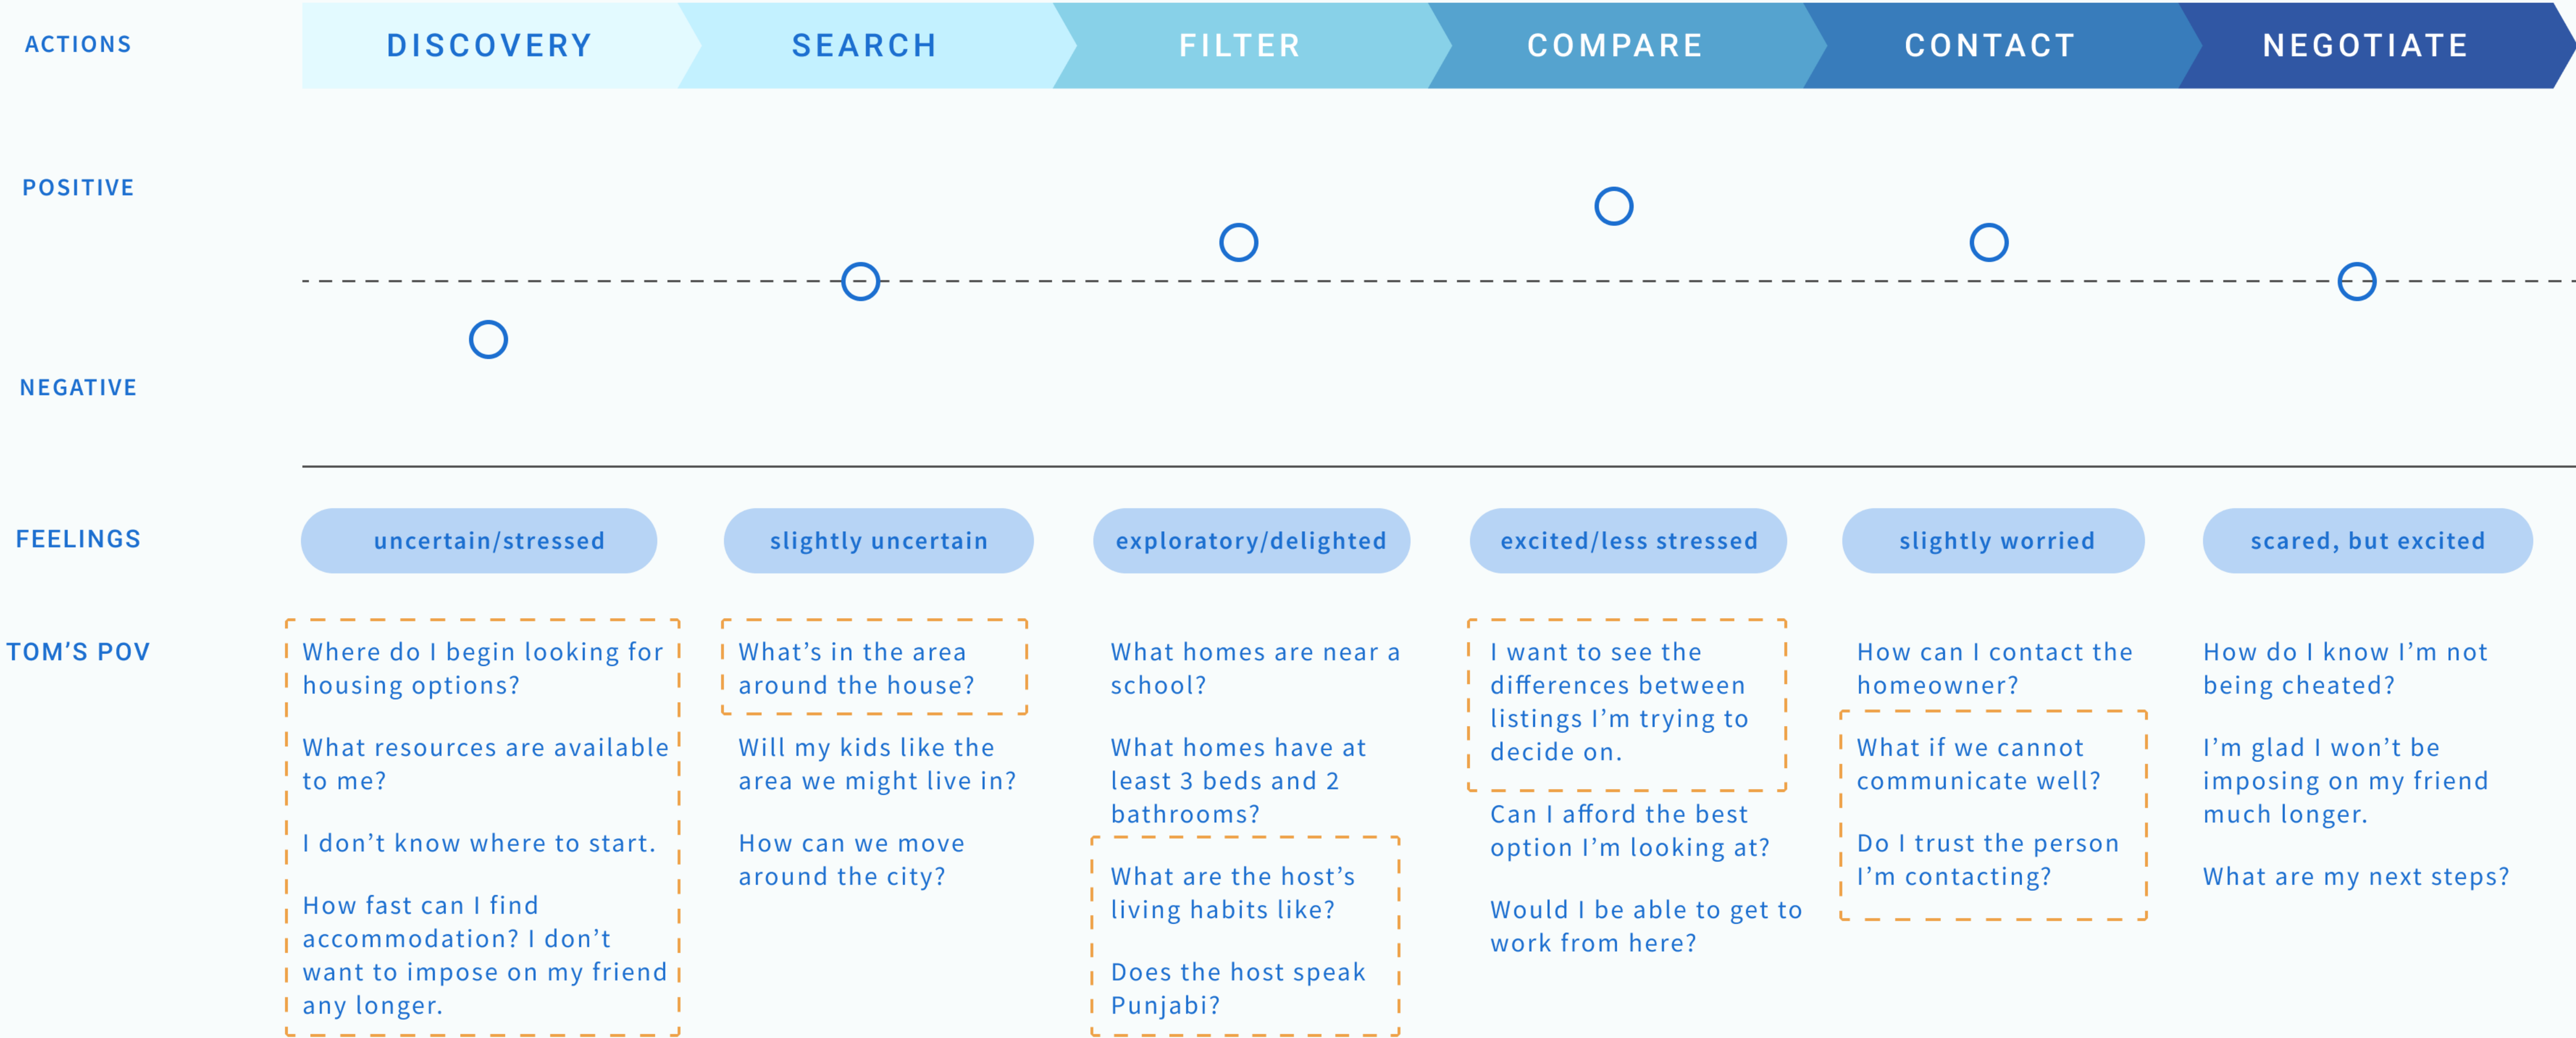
ACTIONS

| DISCOVERY | SEARCH | FILTER | COMPARE | CONTACT | NEGOTIATE |
|---|---|---|---|---|---|

POSITIVE

NEGATIVE

FEELINGS

| uncertain/stressed | slightly uncertain | exploratory/delighted | excited/less stressed | slightly worried | scared, but excited |
|---|---|---|---|---|---|

TOM'S POV

Where do I begin looking for housing options?

What resources are available to me?

I don't know where to start.

How fast can I find accommodation? I don't want to impose on my friend any longer.

What's in the area around the house?

Will my kids like the area we might live in?

How can we move around the city?

What homes are near a school?

What homes have at least 3 beds and 2 bathrooms?

What are the host's living habits like?

Does the host speak Punjabi?

I want to see the differences between listings I'm trying to decide on.

Can I afford the best option I'm looking at?

Would I be able to get to work from here?

How can I contact the homeowner?

What if we cannot communicate well?

Do I trust the person I'm contacting?

How do I know I'm not being cheated?

I'm glad I won't be imposing on my friend much longer.

What are my next steps?